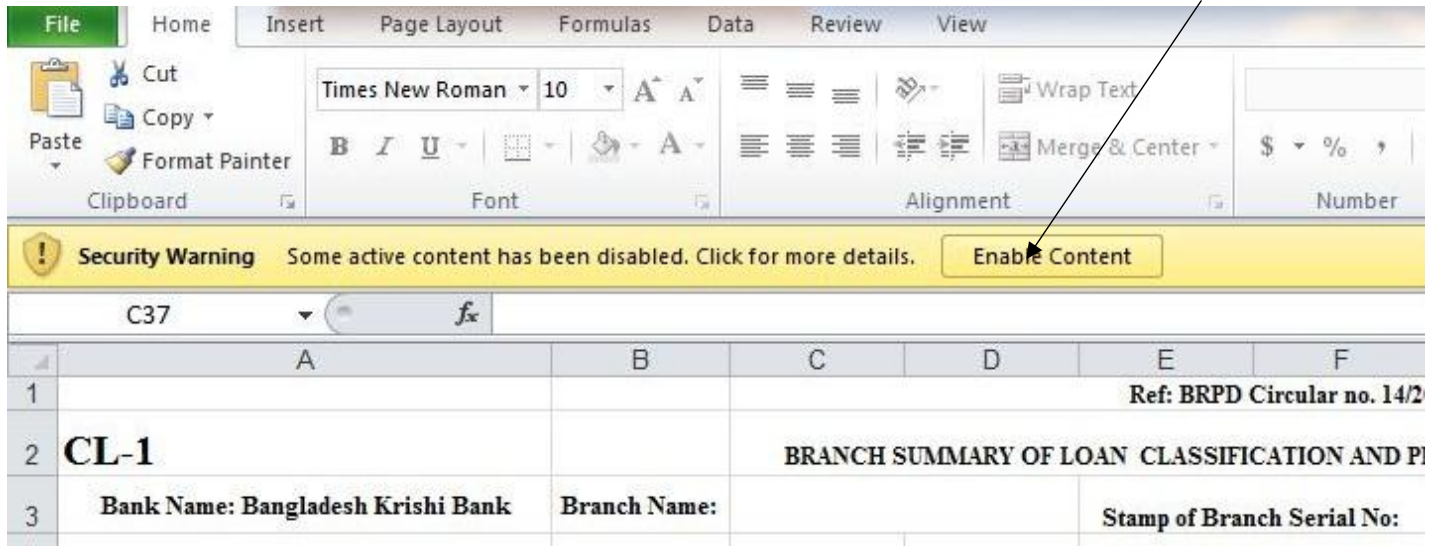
File Home Insert Page Layout Formulas Data Review View

Cut
Copy
Paste
Format Painter
Clipboard

Times New Roman 10
B I U
Font

Wrap Text
Merge & Center
Alignment

$ %
Number

Security Warning Some active content has been disabled. Click for more details. Enable Content

C37 $f_x$

| | A | B | C | D | E | F |
|---|---|---|---|---|---|---|
| 1 | | | | | Ref: BRPD Circular no. 14/2 | |
| 2 | CL-1 | | BRANCH SUMMARY OF LOAN CLASSIFICATION AND P | | | |
| 3 | Bank Name: Bangladesh Krishi Bank | Branch Name: | | | Stamp of Branch Serial No: | |